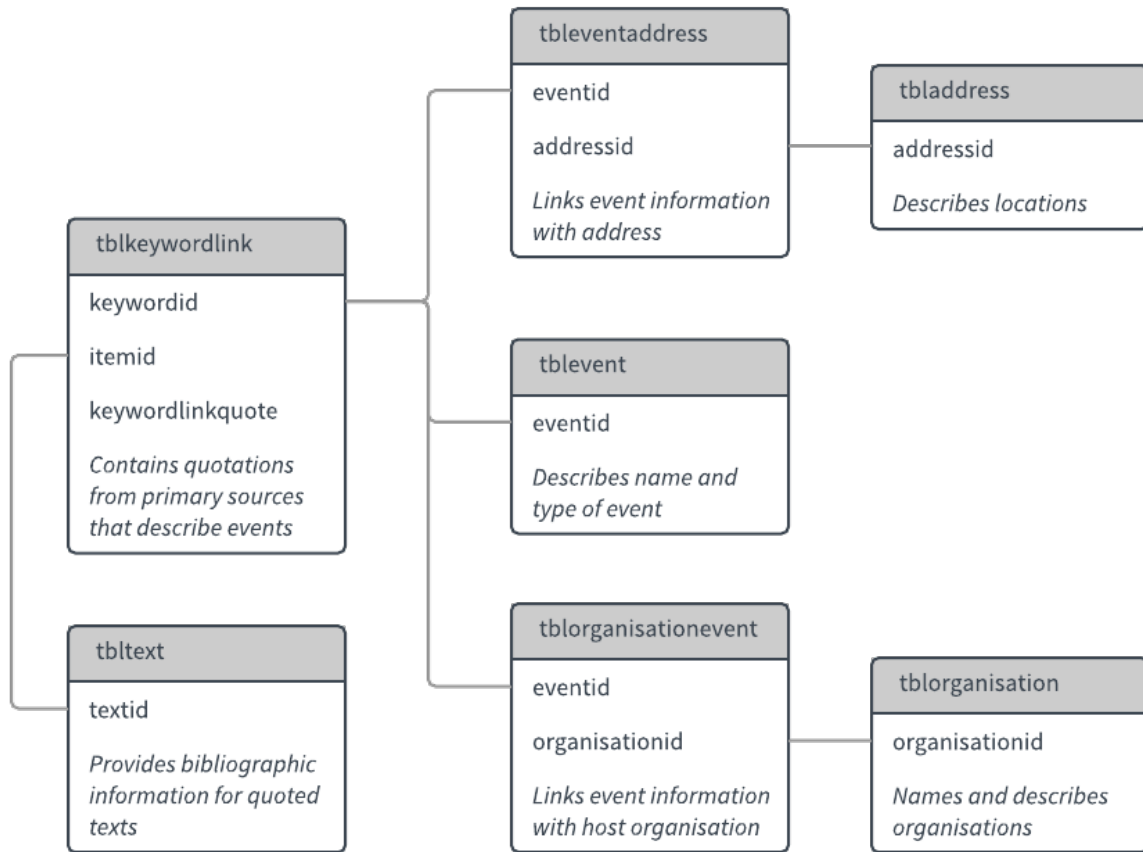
tbleventaddress
eventid
addressid
*Links event information with address*

tbladdress
addressid
*Describes locations*

tblkeywordlink
keywordid
itemid
keywordlinkquote
*Contains quotations from primary sources that describe events*

tblevent
eventid
*Describes name and type of event*

tbltext
textid
*Provides bibliographic information for quoted texts*

tblorganisationevent
eventid
organisationid
*Links event information with host organisation*

tblorganisation
organisationid
*Names and describes organisations*